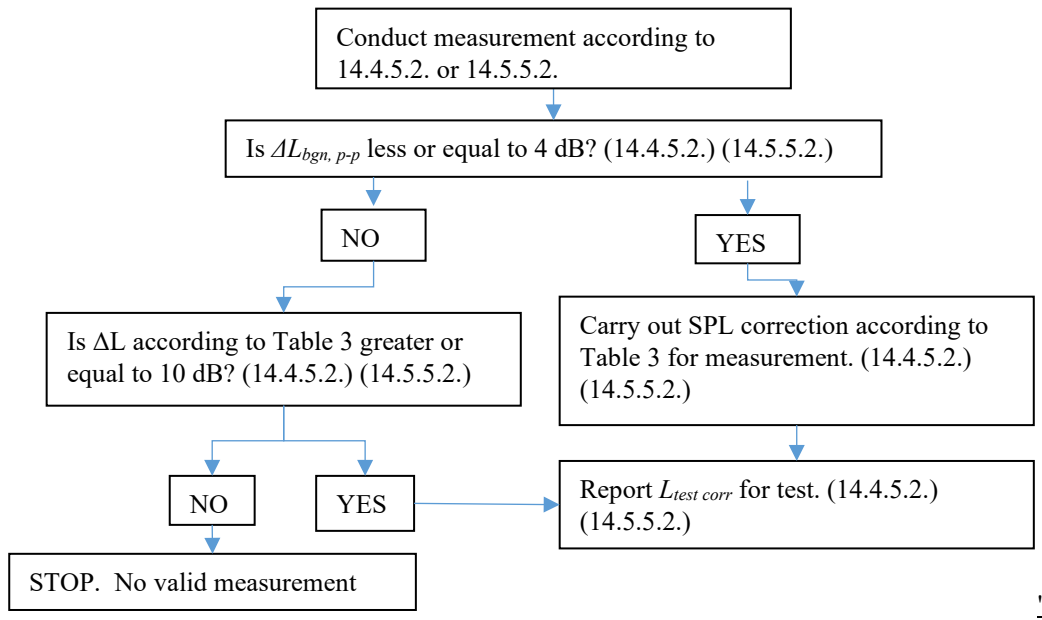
Conduct measurement according to 14.4.5.2. or 14.5.5.2.

Is $\Delta L_{bgn,\ p\text{-}p}$ less or equal to 4 dB? (14.4.5.2.) (14.5.5.2.)

NO

YES

Is ΔL according to Table 3 greater or equal to 10 dB? (14.4.5.2.) (14.5.5.2.)

Carry out SPL correction according to Table 3 for measurement. (14.4.5.2.) (14.5.5.2.)

NO

YES

Report $L_{test\ corr}$ for test. (14.4.5.2.) (14.5.5.2.)

STOP. No valid measurement